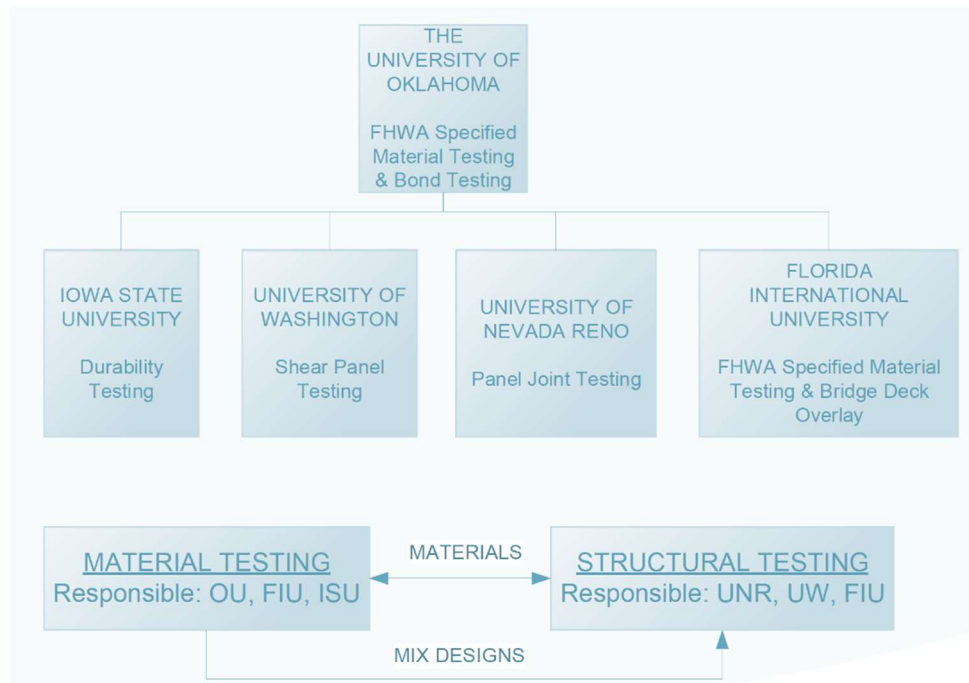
THE UNIVERSITY OF OKLAHOMA

FHWA Specified Material Testing & Bond Testing

IOWA STATE UNIVERSITY

Durability Testing

UNIVERSITY OF WASHINGTON

Shear Panel Testing

UNIVERSITY OF NEVADA RENO

Panel Joint Testing

FLORIDA INTERNATIONAL UNIVERSITY

FHWA Specified Material Testing & Bridge Deck Overlay

MATERIAL TESTING
Responsible: OU, FIU, ISU

MATERIALS

STRUCTURAL TESTING
Responsible: UNR, UW, FIU

MIX DESIGNS